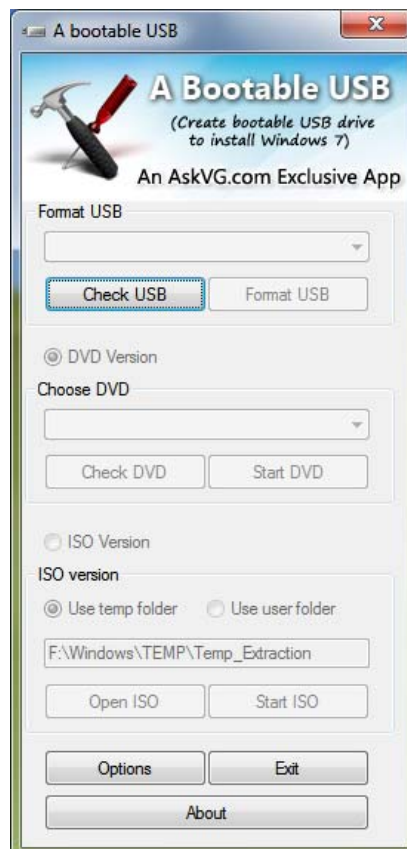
A bootable USB

A Bootable USB
(Create bootable USB drive to install Windows 7)
An AskVG.com Exclusive App

Format USB

Check USB
Format USB

DVD Version

Choose DVD

Check DVD
Start DVD

ISO Version

ISO version

Use temp folder
Use user folder

F:\Windows\TEMP\Temp_Extraction

Open ISO
Start ISO

Options
Exit
About